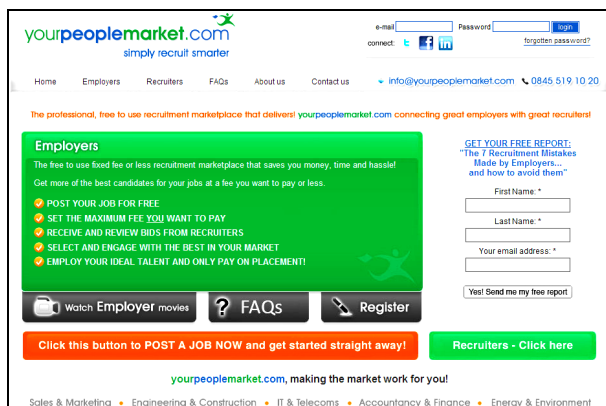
yourpeoplemarket.com
simply recruit smarter

e-mail Password login
connect: forgotten password?

Home Employers Recruiters FAQs About us Contact us info@yourpeoplemarket.com 0845 519 10 20

The professional, free to use recruitment marketplace that delivers! yourpeoplemarket.com connecting great employers with great recruiters!

Employers

The free to use fixed fee or less recruitment marketplace that saves you money, time and hassle!

Get more of the best candidates for your jobs at a fee you want to pay or less.

POST YOUR JOB FOR FREE
SET THE MAXIMUM FEE YOU WANT TO PAY
RECEIVE AND REVIEW BIDS FROM RECRUITERS
SELECT AND ENGAGE WITH THE BEST IN YOUR MARKET
EMPLOY YOUR IDEAL TALENT AND ONLY PAY ON PLACEMENT!

GET YOUR FREE REPORT:
"The 7 Recruitment Mistakes Made by Employers... and how to avoid them"

First Name: *
Last Name: *
Your email address: *
Yes! Send me my free report

Watch Employer movies
FAQs
Register

Click this button to POST A JOB NOW and get started straight away!

Recruiters - Click here

yourpeoplemarket.com, making the market work for you!

Sales & Marketing • Engineering & Construction • IT & Telecoms • Accountancy & Finance • Energy & Environment